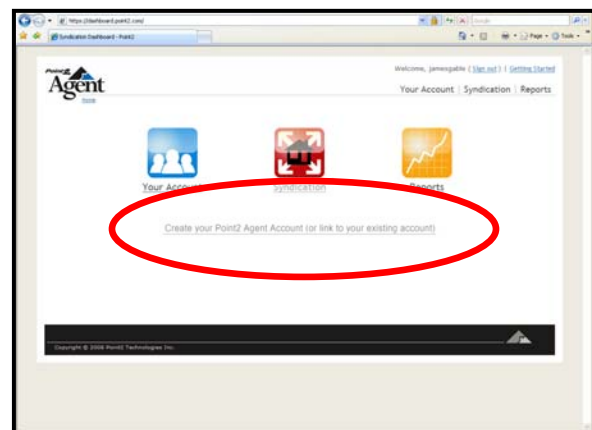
https://dashboard.point2.com/

Syndication Dashboard - Point2

Page · Tools ·

Point2 Agent

Home

Welcome, jamesgable ( Sign out ) | Getting Started

Your Account | Syndication | Reports

Your Account

Syndication

Reports

Create your Point2 Agent Account (or link to your existing account)

Copyright © 2008 Point2 Technologies Inc.